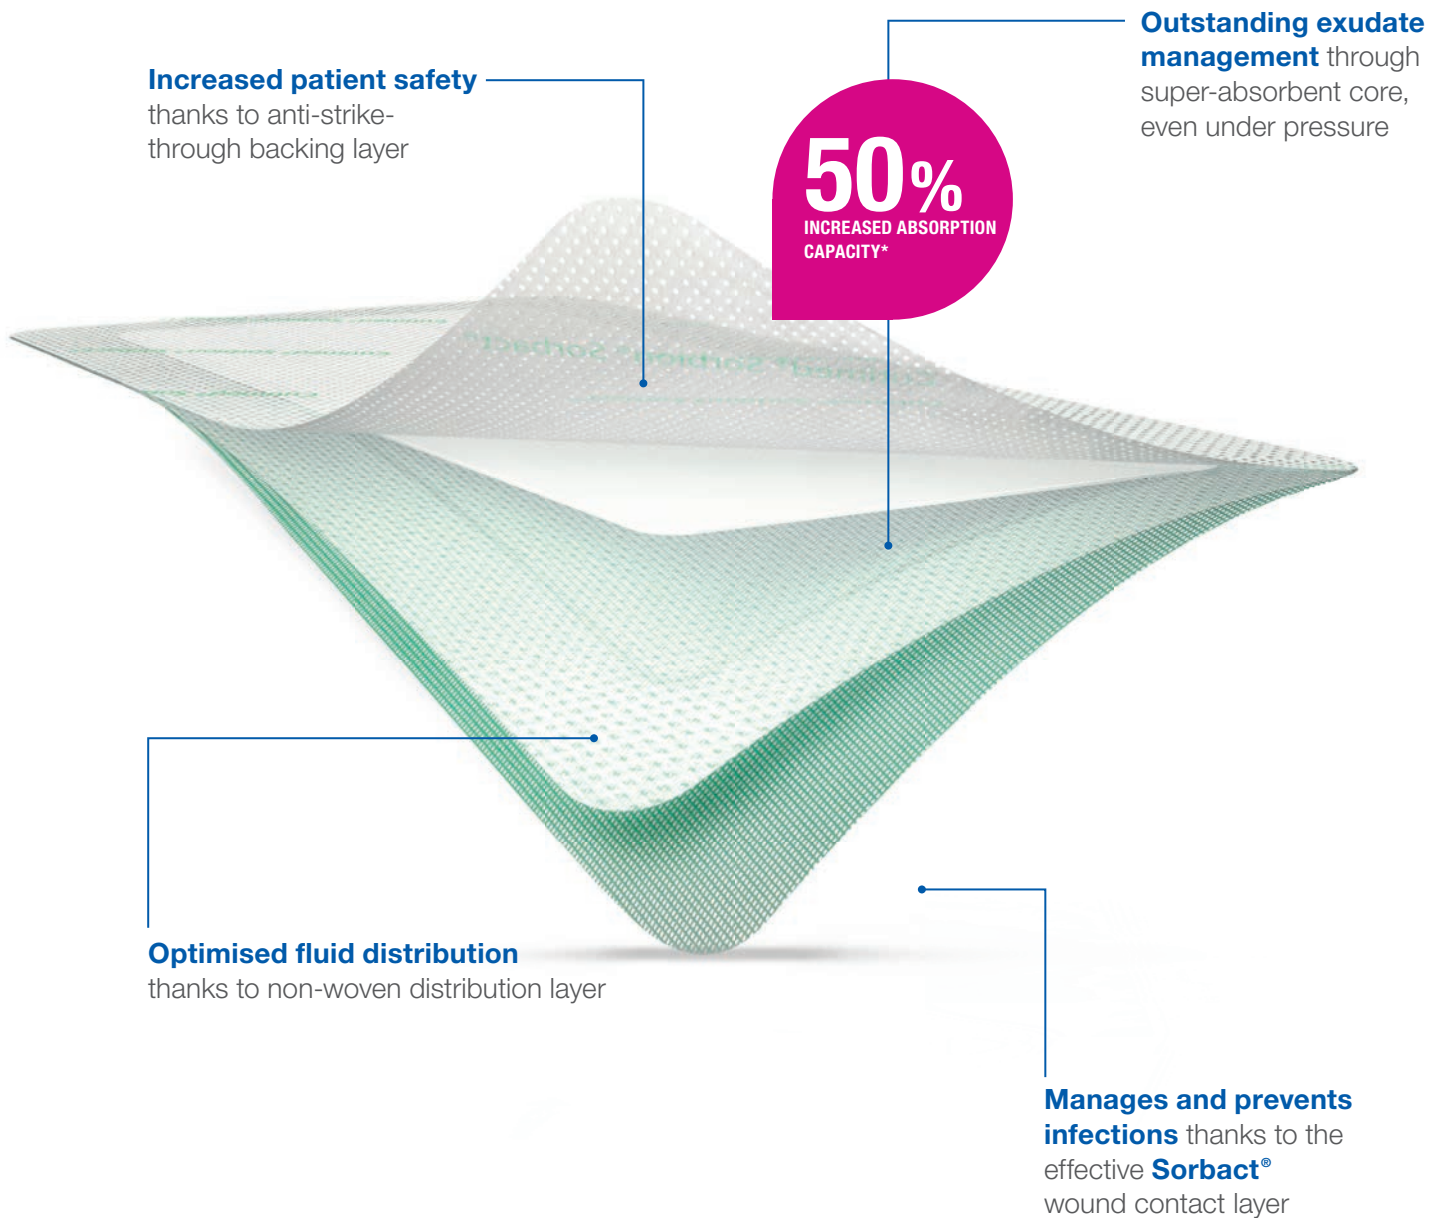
**Increased patient safety** thanks to anti-strike-through backing layer

**Outstanding exudate management** through super-absorbent core, even under pressure

50%
INCREASED ABSORPTION CAPACITY*

**Optimised fluid distribution** thanks to non-woven distribution layer

**Manages and prevents infections** thanks to the effective **Sorbact®** wound contact layer